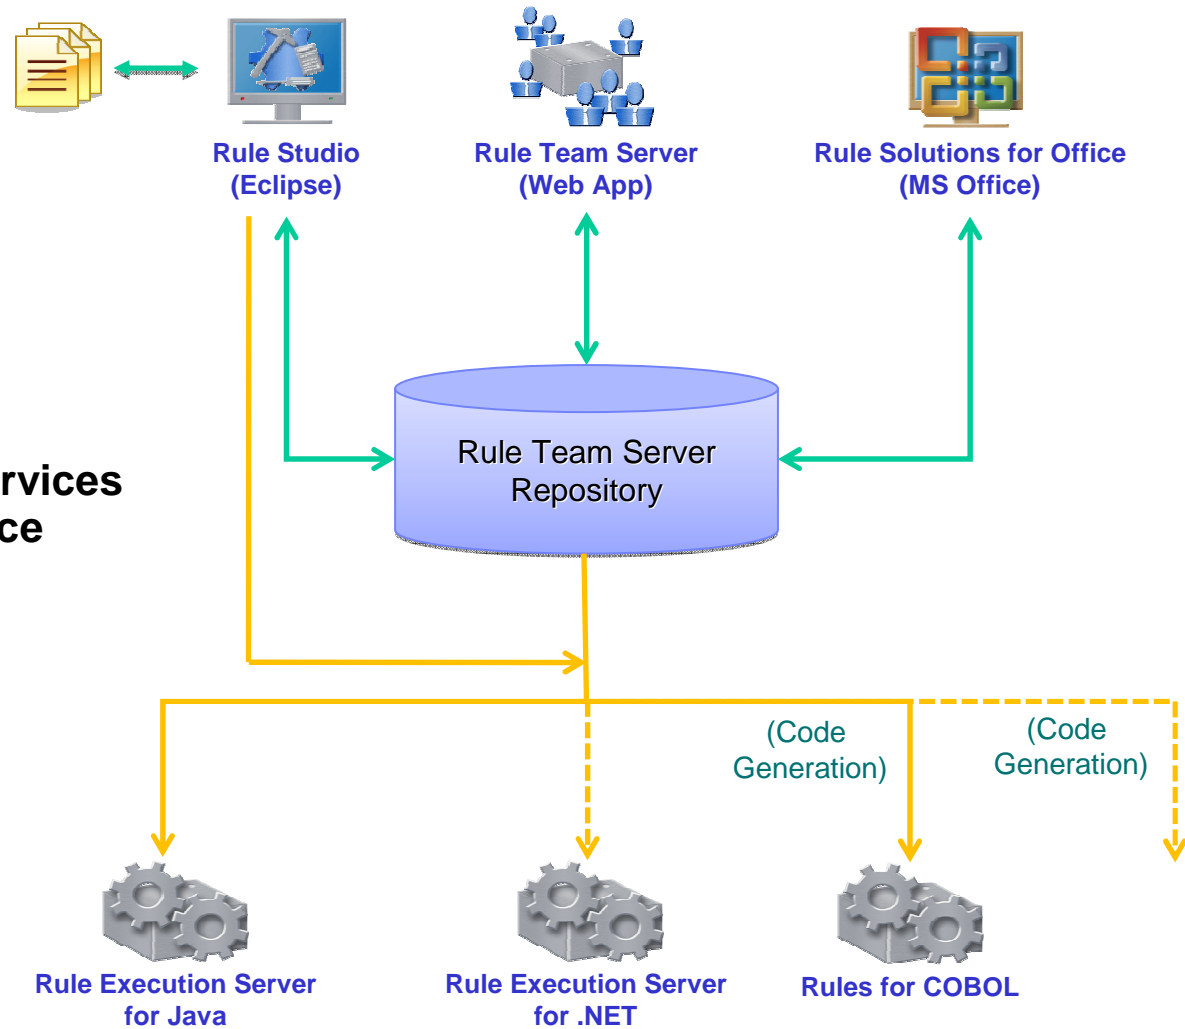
Rule Studio (Eclipse)

Rule Team Server (Web App)

Rule Solutions for Office (MS Office)

rvices
ce

Rule Team Server Repository

(Code Generation)

(Code Generation)

Rule Execution Server for Java

Rule Execution Server for .NET

Rules for COBOL